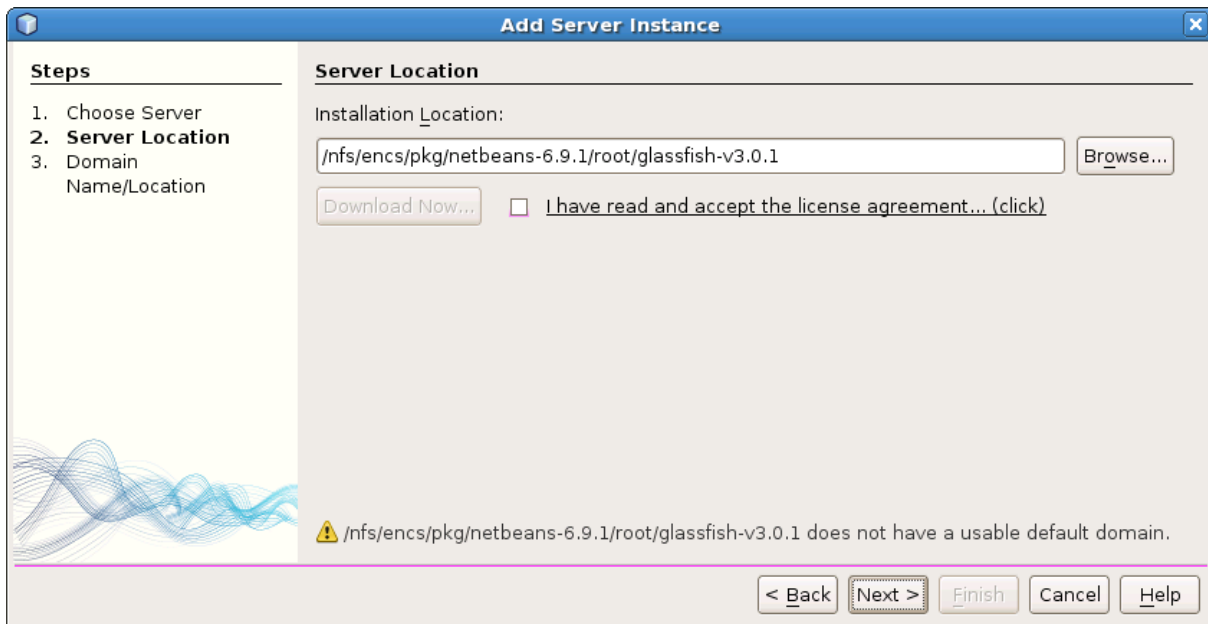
Add Server Instance

Steps

1. Choose Server
2. Server Location
3. Domain Name/Location

Server Location

Installation Location:

/nfs/encs/pkg/netbeans-6.9.1/root/glassfish-v3.0.1

Browse...

Download Now...

I have read and accept the license agreement... (click)

/nfs/encs/pkg/netbeans-6.9.1/root/glassfish-v3.0.1 does not have a usable default domain.

< Back

Next >

Finish

Cancel

Help